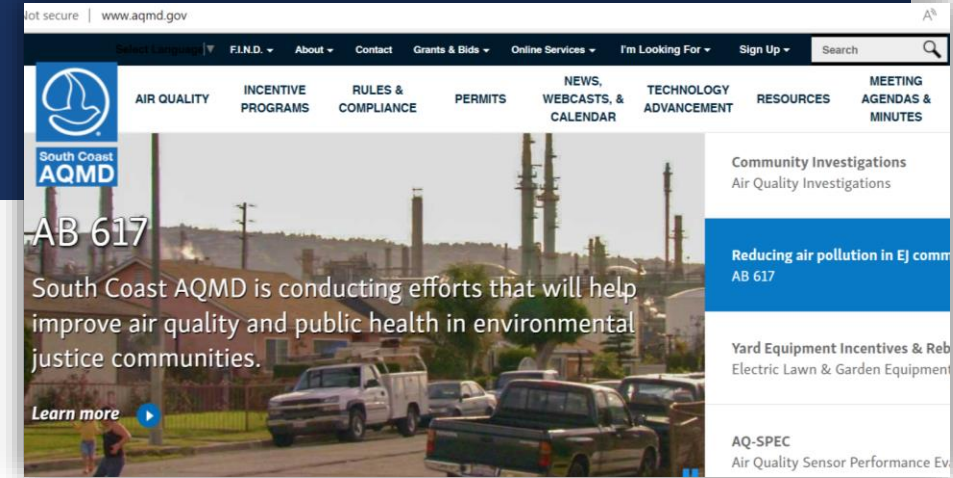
Not secure | www.aqmd.gov

Select Language | F.I.N.D. ▾ About ▾ Contact Grants & Bids ▾ Online Services ▾ I'm Looking For ▾ Sign Up ▾ Search

South Coast AQMD

AIR QUALITY
INCENTIVE PROGRAMS
RULES & COMPLIANCE
PERMITS
NEWS, WEBCASTS, & CALENDAR
TECHNOLOGY ADVANCEMENT
RESOURCES
MEETING AGENDAS & MINUTES

AB 617

South Coast AQMD is conducting efforts that will help improve air quality and public health in environmental justice communities.

Learn more

Community Investigations
Air Quality Investigations

Reducing air pollution in EJ comm
AB 617

Yard Equipment Incentives & Reb
Electric Lawn & Garden Equipment

AQ-SPEC
Air Quality Sensor Performance Eva